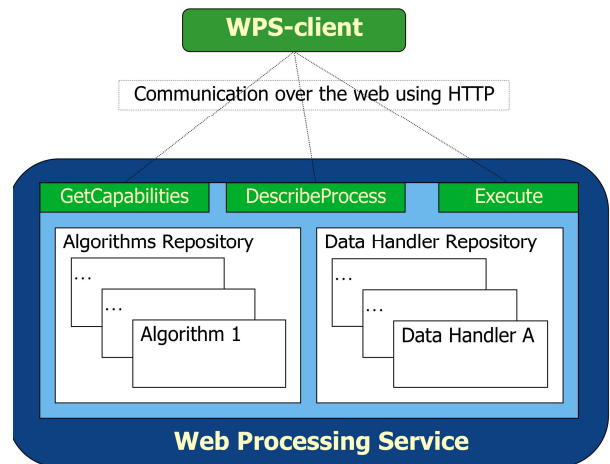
WPS-client

Communication over the web using HTTP

GetCapabilities

DescribeProcess

Execute

Algorithms Repository

…

…

Algorithm 1

Data Handler Repository

…

…

Data Handler A

Web Processing Service